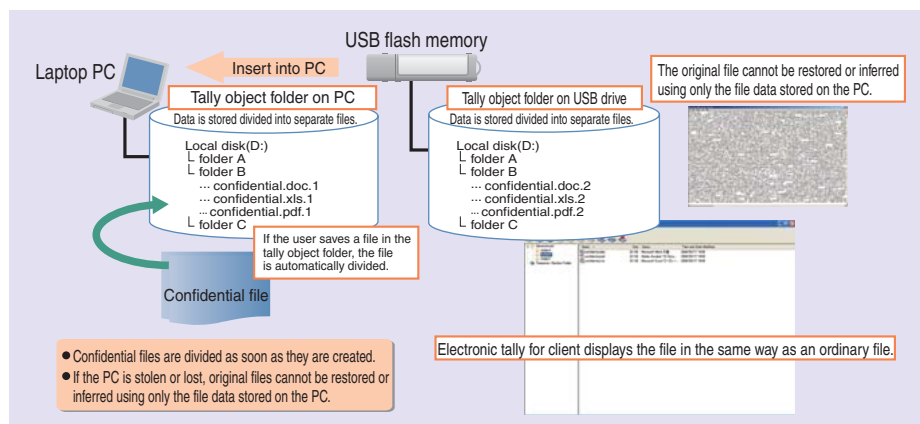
USB flash memory

Laptop PC

Insert into PC

Tally object folder on PC

Data is stored divided into separate files.

Local disk(D:)
└ folder A
└ folder B
··· confidential.doc.1
··· confidential.xls.1
··· confidential.pdf.1
└ folder C

Tally object folder on USB drive

Data is stored divided into separate files.

Local disk(D:)
└ folder A
└ folder B
··· confidential.doc.2
··· confidential.xls.2
··· confidential.pdf.2
└ folder C

The original file cannot be restored or inferred using only the file data stored on the PC.

If the user saves a file in the tally object folder, the file is automatically divided.

Confidential file

● Confidential files are divided as soon as they are created.
● If the PC is stolen or lost, original files cannot be restored or inferred using only the file data stored on the PC.

Electronic tally for client displays the file in the same way as an ordinary file.